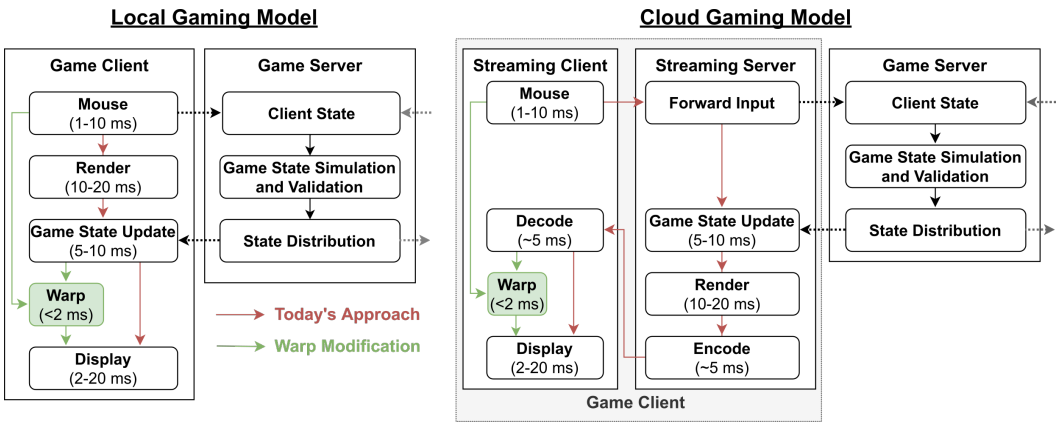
Local Gaming Model

Game Client

Mouse
(1-10 ms)

Render
(10-20 ms)

Game State Update
(5-10 ms)

Warp
(<2 ms)

Display
(2-20 ms)

Game Server

Client State

Game State Simulation and Validation

State Distribution

Today's Approach

Warp Modification

Cloud Gaming Model

Streaming Client

Mouse
(1-10 ms)

Decode
(~5 ms)

Warp
(<2 ms)

Display
(2-20 ms)

Streaming Server

Forward Input

Game State Update
(5-10 ms)

Render
(10-20 ms)

Encode
(~5 ms)

Game Server

Client State

Game State Simulation and Validation

State Distribution

Game Client